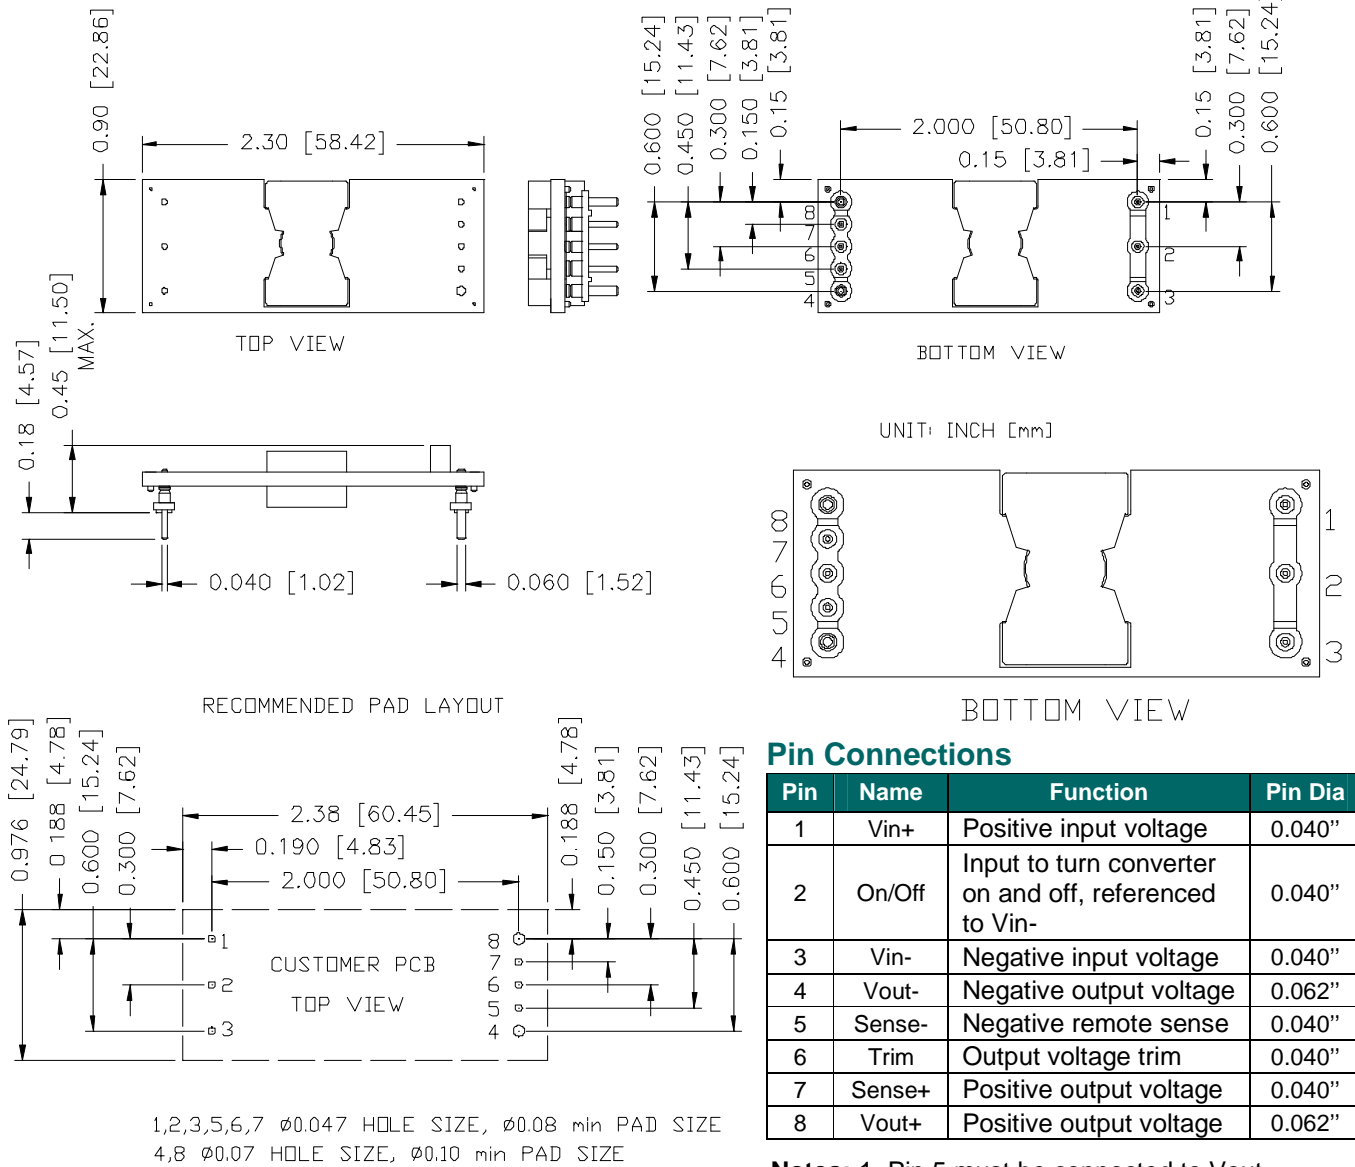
0.90 [22.86]

2.30 [58.42]

TOP VIEW

0.600 [15.24]
0.450 [11.43]
0.300 [7.62]
0.150 [3.81]
0.15 [3.81]

2.000 [50.80]
0.15 [3.81]

0.15 [3.81]
0.300 [7.62]
0.600 [15.24]

8
7
6
5
4

1
2
3

BOTTOM VIEW

0.18 [4.57]
0.45 [11.50] MAX.

UNIT: INCH [mm]

0.040 [1.02]
0.060 [1.52]

8 7 6 5 4
1 2 3

BOTTOM VIEW

RECOMMENDED PAD LAYOUT

0.976 [24.79]
0.188 [4.78]
0.600 [15.24]
0.300 [7.62]

2.38 [60.45]
0.190 [4.83]
2.000 [50.80]

0.188 [4.78]
0.150 [3.81]
0.300 [7.62]
0.450 [11.43]
0.600 [15.24]

1
2
3

CUSTOMER PCB
TOP VIEW

8
7
6
5
4

1,2,3,5,6,7 ø0.047 HOLE SIZE, ø0.08 min PAD SIZE
4,8 ø0.07 HOLE SIZE, ø0.10 min PAD SIZE

Pin Connections

| Pin | Name | Function | Pin Dia |
|---|---|---|---|
| 1 | Vin+ | Positive input voltage | 0.040" |
| 2 | On/Off | Input to turn converter on and off, referenced to Vin- | 0.040" |
| 3 | Vin- | Negative input voltage | 0.040" |
| 4 | Vout- | Negative output voltage | 0.062" |
| 5 | Sense- | Negative remote sense | 0.040" |
| 6 | Trim | Output voltage trim | 0.040" |
| 7 | Sense+ | Positive output voltage | 0.040" |
| 8 | Vout+ | Positive output voltage | 0.062" |

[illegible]